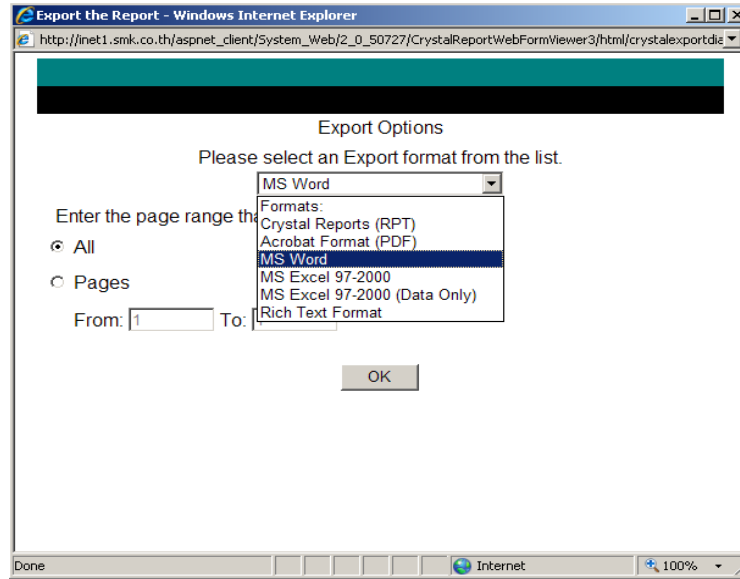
Export the Report - Windows Internet Explorer

http://inet1.smk.co.th/aspnet_client/System_Web/2_0_50727/CrystalReportWebFormViewer3/html/crystalexportdia

Export Options

Please select an Export format from the list.

MS Word

Enter the page range tha

All

Pages

From: 1 To:

Formats:
Crystal Reports (RPT)
Acrobat Format (PDF)
MS Word
MS Excel 97-2000
MS Excel 97-2000 (Data Only)
Rich Text Format

OK

Done

Internet

100%